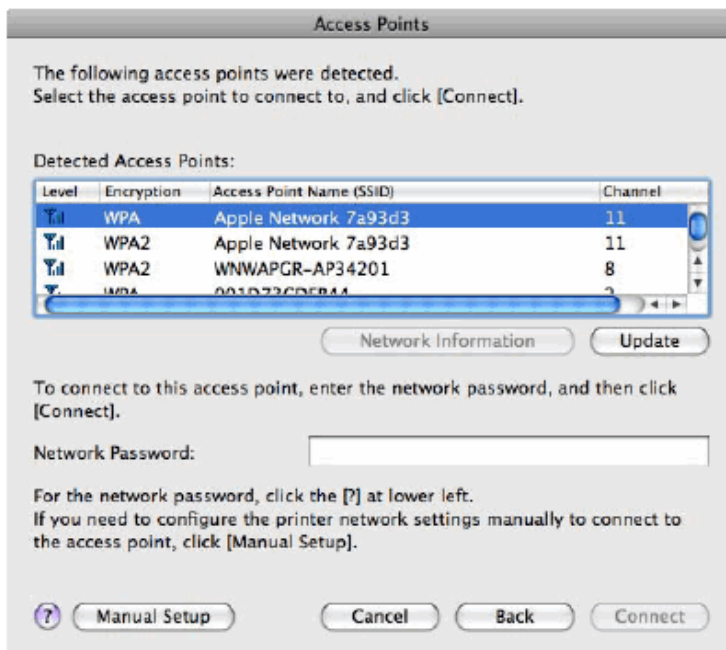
Access Points

The following access points were detected.
Select the access point to connect to, and click [Connect].

Detected Access Points:

| Level | Encryption | Access Point Name (SSID) | Channel |
|---|---|---|---|
| | WPA | Apple Network 7a93d3 | 11 |
| | WPA2 | Apple Network 7a93d3 | 11 |
| | WPA2 | WNWAPGR-AP34201 | 8 |
| | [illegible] | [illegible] | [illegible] |

Network Information   Update

To connect to this access point, enter the network password, and then click [Connect].

Network Password:

For the network password, click the [?] at lower left.
If you need to configure the printer network settings manually to connect to the access point, click [Manual Setup].

? Manual Setup   Cancel   Back   Connect